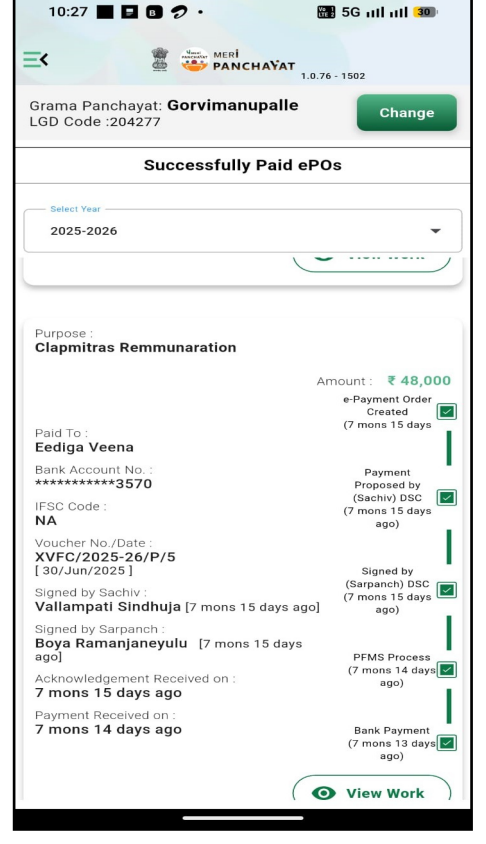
10:27 5G 30

MERI PANCHAYAT 1.0.76 - 1502

Grama Panchayat: **Gorvimanupalle**
LGD Code :204277

Change

Successfully Paid ePOs

Select Year
2025-2026

View Work

Purpose :
**Clapmitras Remmunaration**

Amount : ₹ 48,000

e-Payment Order Created (7 mons 15 days

Paid To :
**Eediga Veena**

Bank Account No. :
***********3570

Payment Proposed by (Sachiv) DSC (7 mons 15 days ago)

IFSC Code :
NA

Voucher No./Date :
XVFC/2025-26/P/5
[ 30/Jun/2025 ]

Signed by (Sarpanch) DSC (7 mons 15 days ago)

Signed by Sachiv :
**Vallampati Sindhuja** [7 mons 15 days ago]

Signed by Sarpanch :
**Boya Ramanjaneyulu** [7 mons 15 days ago]

PFMS Process (7 mons 14 days ago)

Acknowledgement Received on :
**7 mons 15 days ago**

Payment Received on :
**7 mons 14 days ago**

Bank Payment (7 mons 13 days ago)

View Work